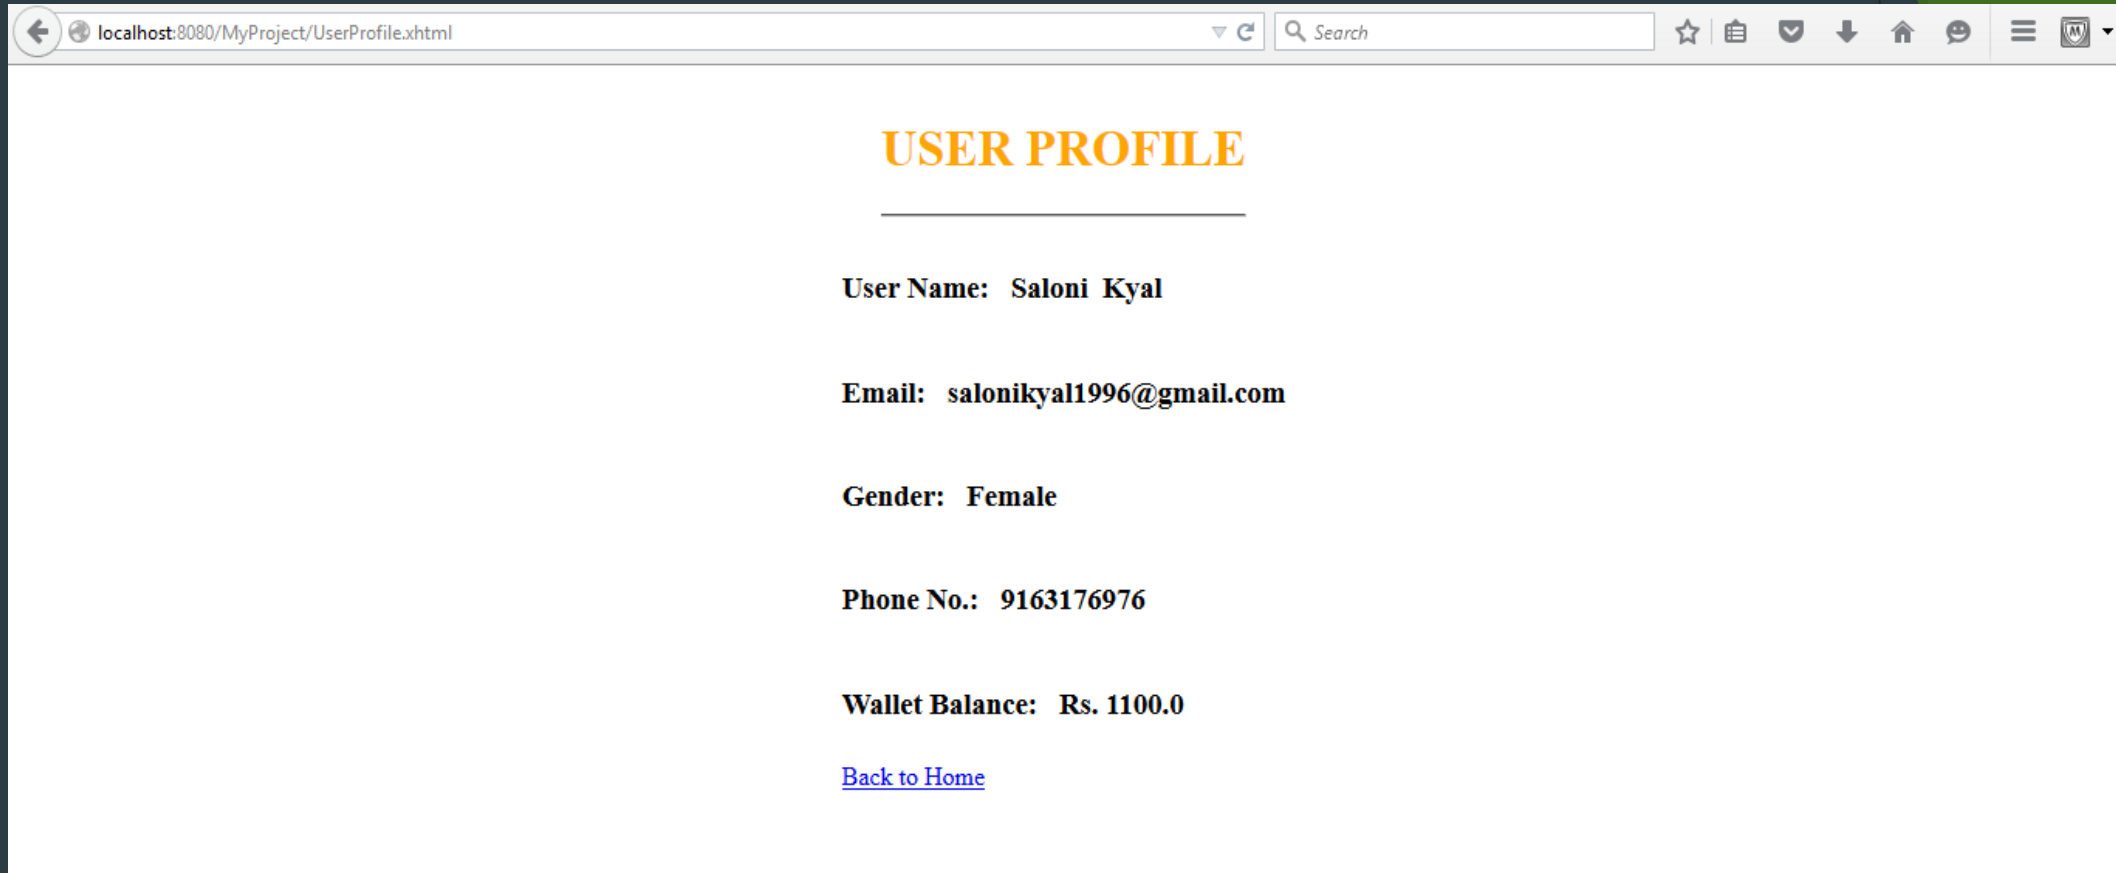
localhost:8080/MyProject/UserProfile.xhtml

Search

USER PROFILE

User Name: Saloni Kyal

Email: salonikyal1996@gmail.com

Gender: Female

Phone No.: 9163176976

Wallet Balance: Rs. 1100.0

Back to Home